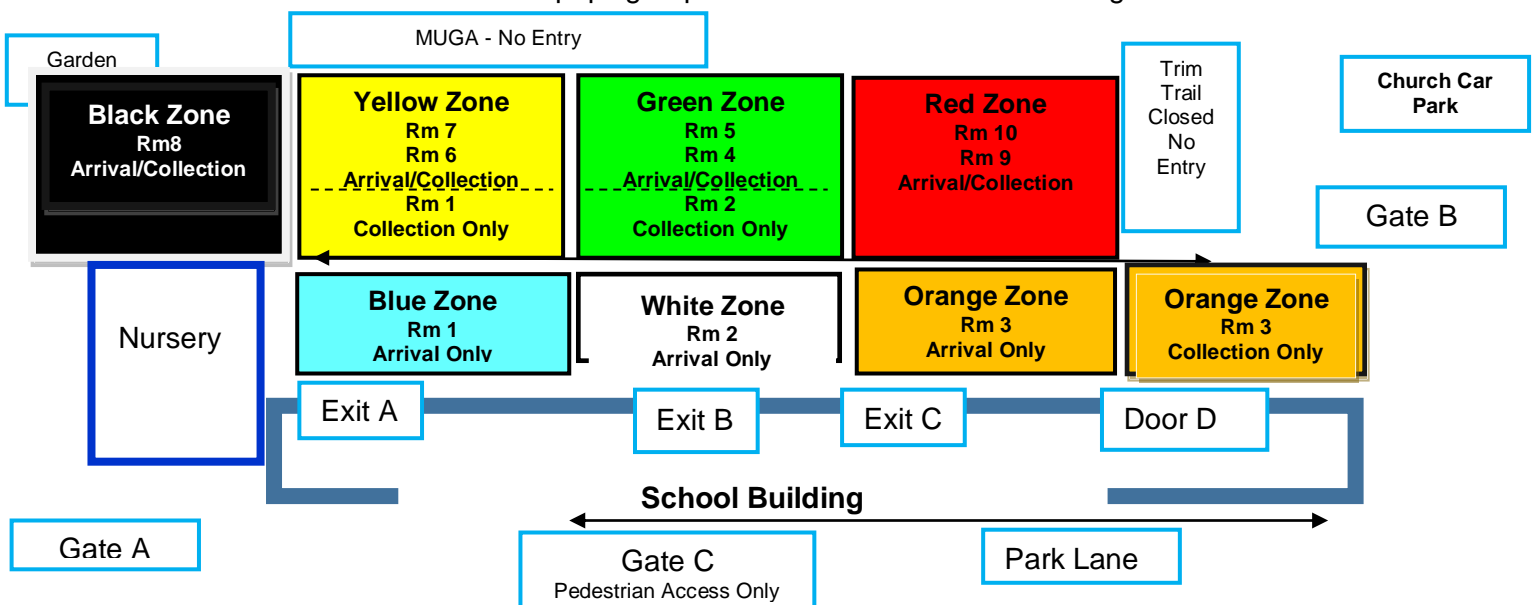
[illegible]

Garden

MUGA - No Entry

Black Zone
Rm8
Arrival/Collection

Yellow Zone
Rm 7
Rm 6
Arrival/Collection
Rm 1
Collection Only

Green Zone
Rm 5
Rm 4
Arrival/Collection
Rm 2
Collection Only

Red Zone
Rm 10
Rm 9
Arrival/Collection

Trim Trail Closed No Entry

Church Car Park

Gate B

Nursery

Blue Zone
Rm 1
Arrival Only

White Zone
Rm 2
Arrival Only

Orange Zone
Rm 3
Arrival Only

Orange Zone
Rm 3
Collection Only

Exit A

Exit B

Exit C

Door D

School Building

Gate A

Gate C
Pedestrian Access Only

Park Lane